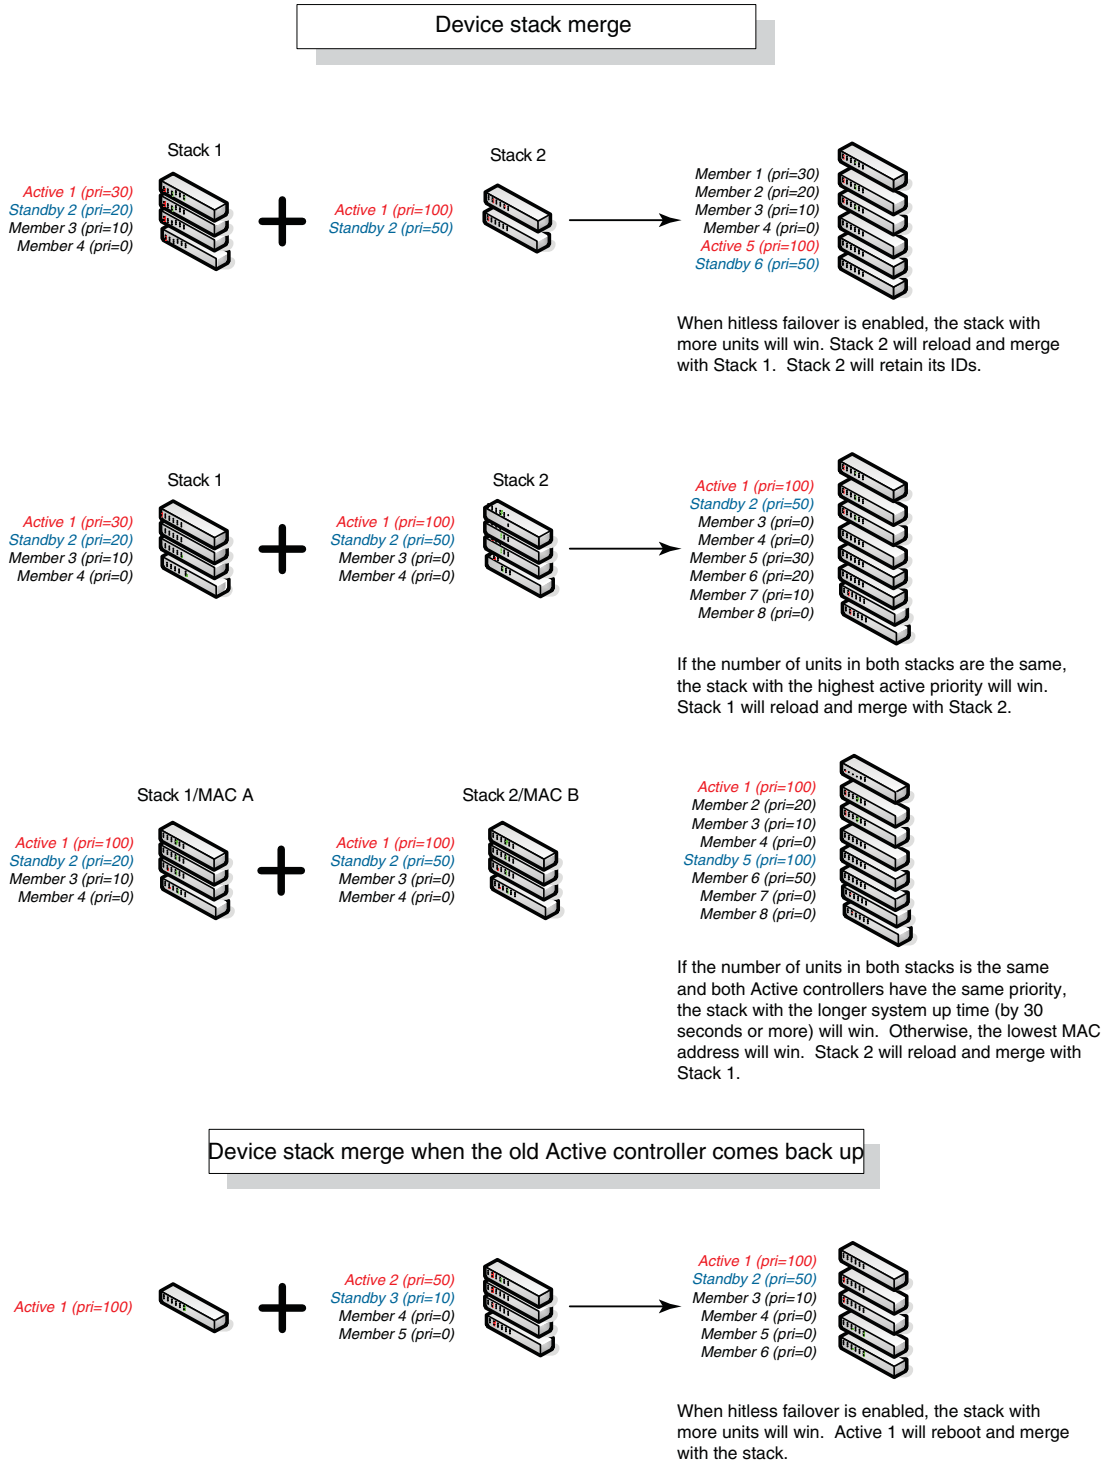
Device stack merge

Stack 1

Active 1 (pri=30)
Standby 2 (pri=20)
Member 3 (pri=10)
Member 4 (pri=0)

Stack 2

Active 1 (pri=100)
Standby 2 (pri=50)

Member 1 (pri=30)
Member 2 (pri=20)
Member 3 (pri=10)
Member 4 (pri=0)
Active 5 (pri=100)
Standby 6 (pri=50)

When hitless failover is enabled, the stack with more units will win. Stack 2 will reload and merge with Stack 1. Stack 2 will retain its IDs.

Stack 1

Active 1 (pri=30)
Standby 2 (pri=20)
Member 3 (pri=10)
Member 4 (pri=0)

Stack 2

Active 1 (pri=100)
Standby 2 (pri=50)
Member 3 (pri=0)
Member 4 (pri=0)

Active 1 (pri=100)
Standby 2 (pri=50)
Member 3 (pri=0)
Member 4 (pri=0)
Member 5 (pri=30)
Member 6 (pri=20)
Member 7 (pri=10)
Member 8 (pri=0)

If the number of units in both stacks are the same, the stack with the highest active priority will win. Stack 1 will reload and merge with Stack 2.

Stack 1/MAC A

Active 1 (pri=100)
Standby 2 (pri=20)
Member 3 (pri=10)
Member 4 (pri=0)

Stack 2/MAC B

Active 1 (pri=100)
Standby 2 (pri=50)
Member 3 (pri=0)
Member 4 (pri=0)

Active 1 (pri=100)
Member 2 (pri=20)
Member 3 (pri=10)
Member 4 (pri=0)
Standby 5 (pri=100)
Member 6 (pri=50)
Member 7 (pri=0)
Member 8 (pri=0)

If the number of units in both stacks is the same and both Active controllers have the same priority, the stack with the longer system up time (by 30 seconds or more) will win. Otherwise, the lowest MAC address will win. Stack 2 will reload and merge with Stack 1.

Device stack merge when the old Active controller comes back up

Active 1 (pri=100)

Active 2 (pri=50)
Standby 3 (pri=10)
Member 4 (pri=0)
Member 5 (pri=0)

Active 1 (pri=100)
Standby 2 (pri=50)
Member 3 (pri=10)
Member 4 (pri=0)
Member 5 (pri=0)
Member 6 (pri=0)

When hitless failover is enabled, the stack with more units will win. Active 1 will reboot and merge with the stack.